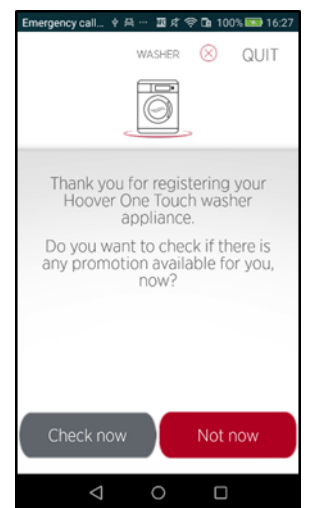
Emergency call... 100% 16:27

WASHER QUIT

Thank you for registering your Hoover One Touch washer appliance.

Do you want to check if there is any promotion available for you, now?

Check now

Not now